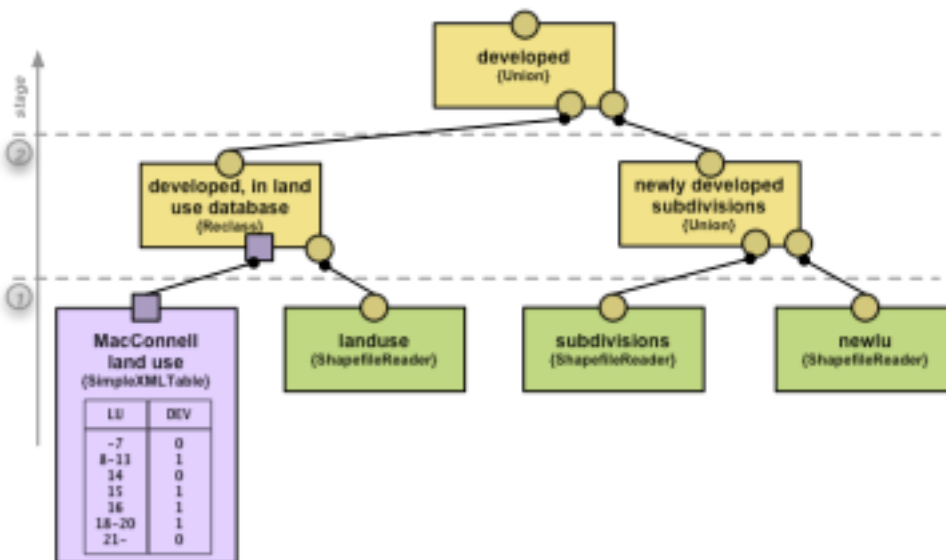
stage

2

1

developed
(Union)

developed, in land use database
(Reclass)

newly developed subdivisions
(Union)

MacConnell land use
(SimpleXMLTable)

| LU | DEV |
|---|---|
| -7 | 0 |
| 8-13 | 1 |
| 14 | 0 |
| 15 | 1 |
| 16 | 1 |
| 18-20 | 1 |
| 21- | 0 |

landuse
(ShapefileReader)

subdivisions
(ShapefileReader)

newlu
(ShapefileReader)